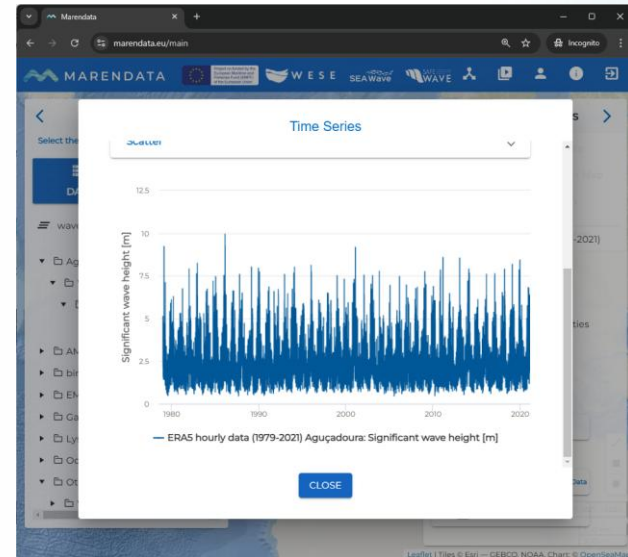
Marendata
marendata.eu/main
Incognito
MARENDATA
WESE
SEAWave
WAVE
Select the
DA
wave
Ag
AN
bir
EM
Ga
Ly
Oc
Ot
s
-2021)
ties
Data
Time Series
Scatter
12.5
10
7.5
5
2.5
0
Significant wave height [m]
1980
1990
2000
2010
2020
ERA5 hourly data (1979-2021) Aguçadoura: Significant wave height [m]
CLOSE
Leaflet | Tiles © Esri — GEBCO, NOAA, Chart: © OpenSeaMap